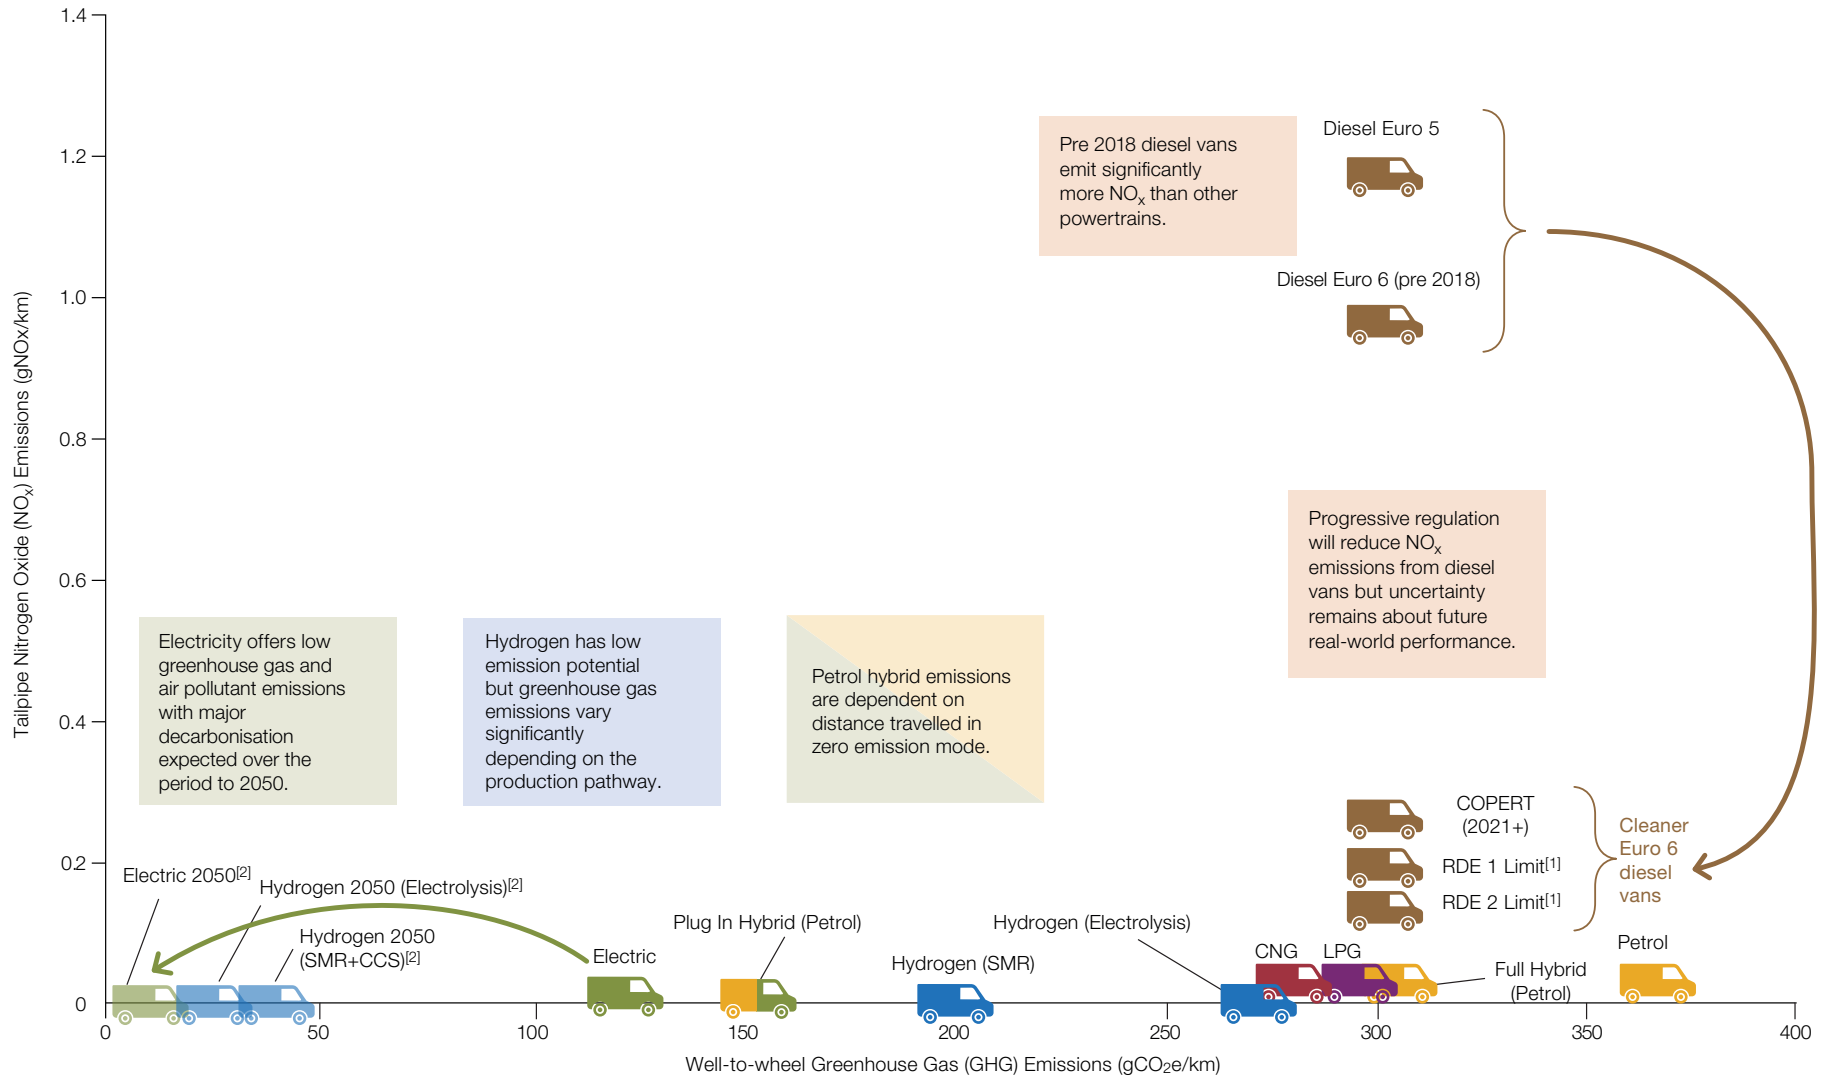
1.4
1.2
1.0
0.8
0.6
0.4
0.2
0

Tailpipe Nitrogen Oxide ($NO_x$) Emissions (gNOx/km)

Pre 2018 diesel vans emit significantly more $NO_x$ than other powertrains.

Diesel Euro 5

Diesel Euro 6 (pre 2018)

Progressive regulation will reduce $NO_x$ emissions from diesel vans but uncertainty remains about future real-world performance.

Electricity offers low greenhouse gas and air pollutant emissions with major decarbonisation expected over the period to 2050.

Hydrogen has low emission potential but greenhouse gas emissions vary significantly depending on the production pathway.

Petrol hybrid emissions are dependent on distance travelled in zero emission mode.

COPERT (2021+)

RDE 1 Limit$^{[1]}$

RDE 2 Limit$^{[1]}$

Cleaner Euro 6 diesel vans

Electric 2050$^{[2]}$

Hydrogen 2050 (Electrolysis)$^{[2]}$

Hydrogen 2050 (SMR+CCS)$^{[2]}$

Electric

Plug In Hybrid (Petrol)

Hydrogen (SMR)

Hydrogen (Electrolysis)

CNG

LPG

Full Hybrid (Petrol)

Petrol

0
50
100
150
200
250
300
350
400

Well-to-wheel Greenhouse Gas (GHG) Emissions ($gCO_2e$/km)